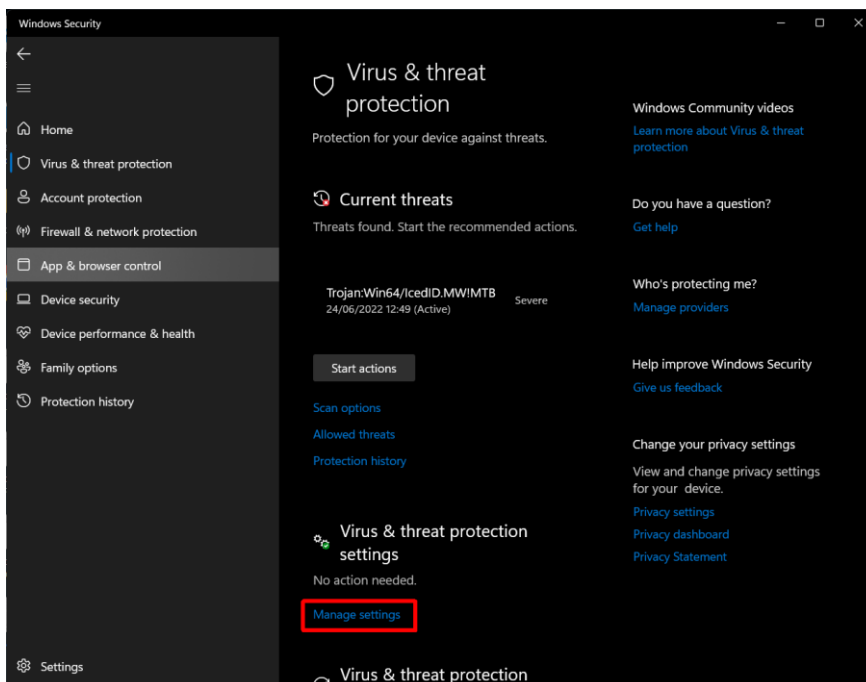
Windows Security

Home
Virus & threat protection
Account protection
Firewall & network protection
App & browser control
Device security
Device performance & health
Family options
Protection history

Settings

Virus & threat protection

Protection for your device against threats.

Current threats

Threats found. Start the recommended actions.

Trojan:Win64/IcedID.MW!MTB
24/06/2022 12:49 (Active)
Severe

Start actions

Scan options
Allowed threats
Protection history

Virus & threat protection settings

No action needed.

Manage settings

Virus & threat protection

Windows Community videos
Learn more about Virus & threat protection

Do you have a question?
Get help

Who's protecting me?
Manage providers

Help improve Windows Security
Give us feedback

Change your privacy settings
View and change privacy settings for your device.
Privacy settings
Privacy dashboard
Privacy Statement